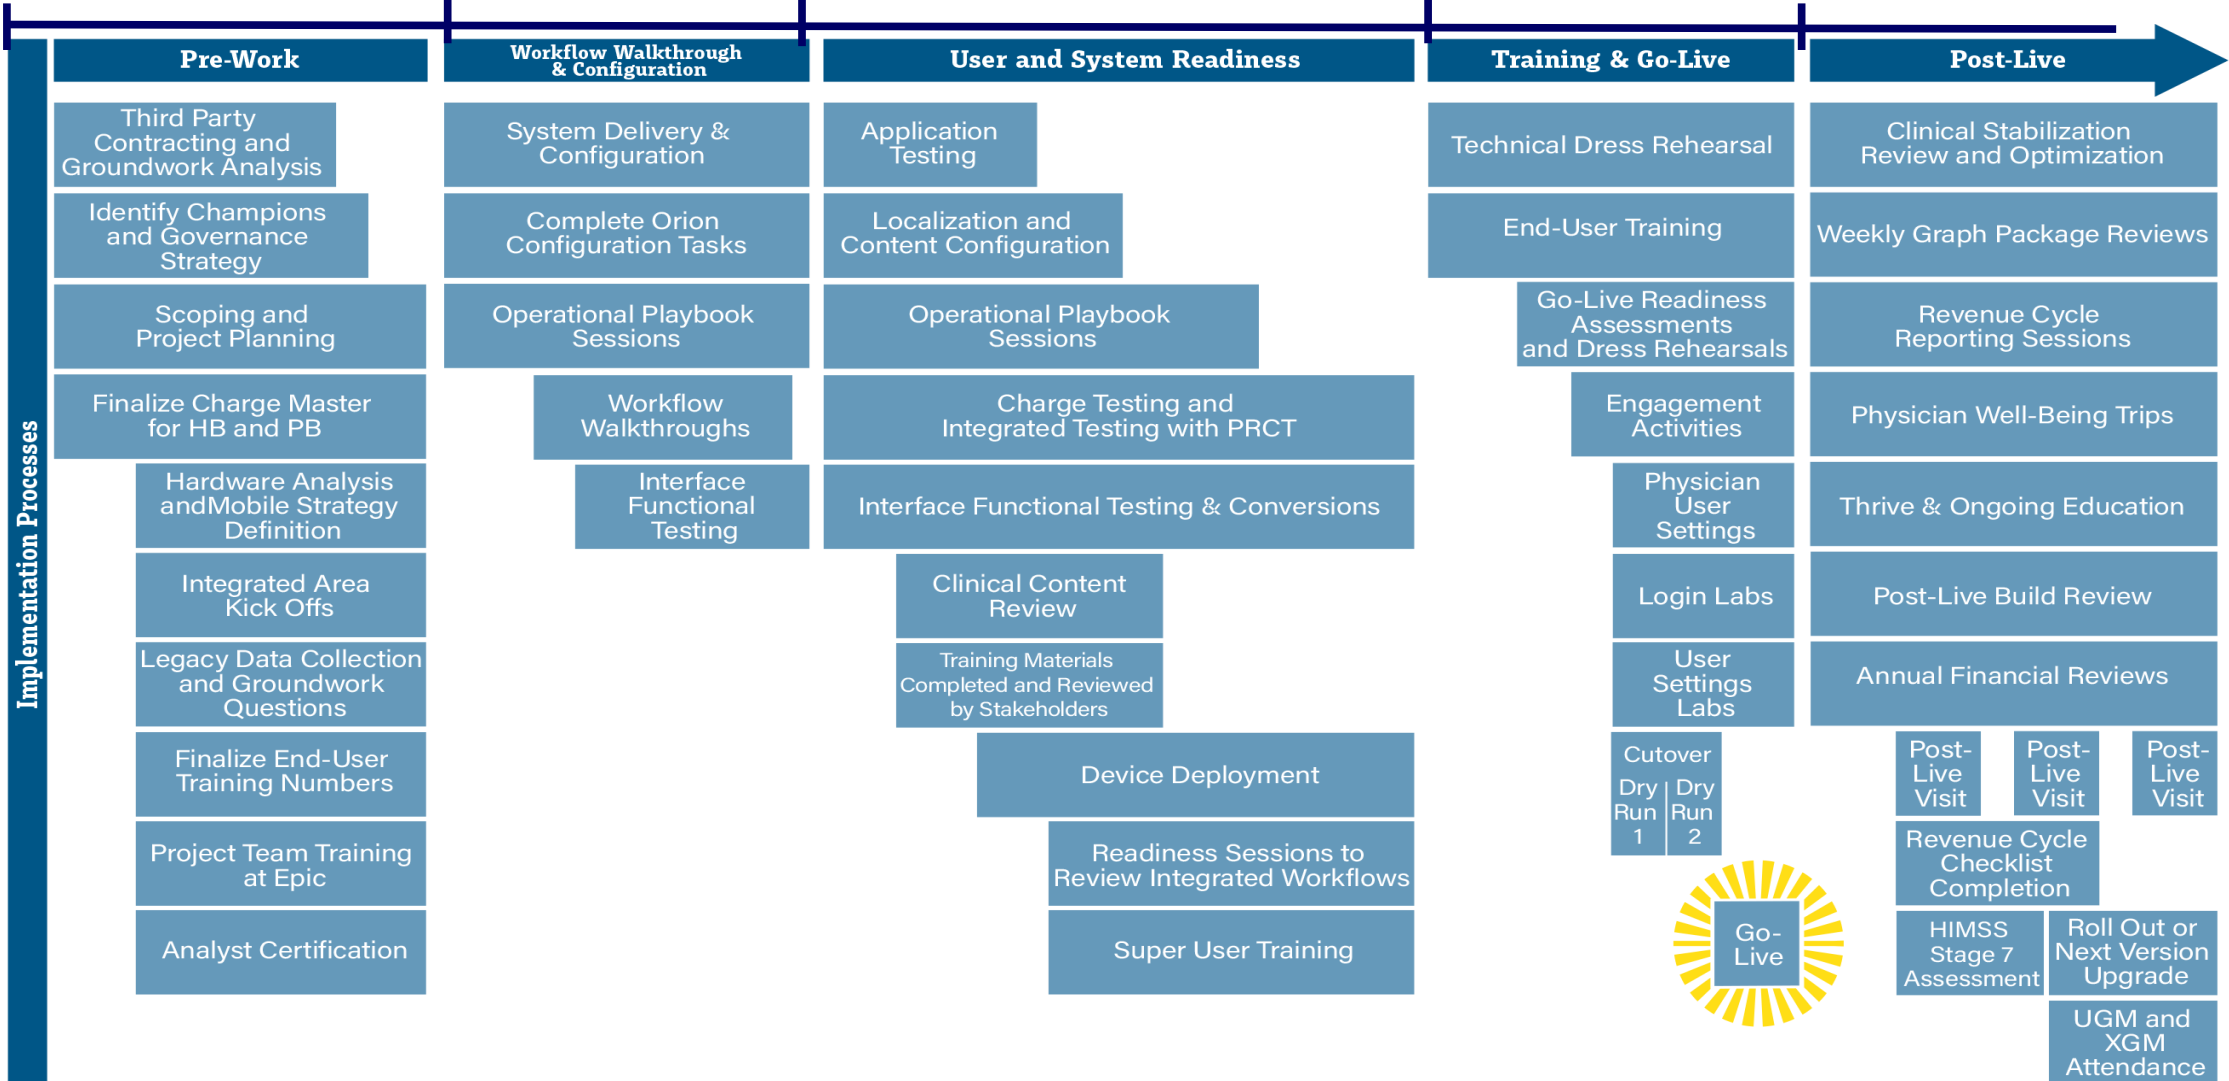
Implementation Processes

Pre-Work

Third Party Contracting and Groundwork Analysis

Identify Champions and Governance Strategy

Scoping and Project Planning

Finalize Charge Master for HB and PB

Hardware Analysis andMobile Strategy Definition

Integrated Area Kick Offs

Legacy Data Collection and Groundwork Questions

Finalize End-User Training Numbers

Project Team Training at Epic

Analyst Certification

Workflow Walkthrough & Configuration

System Delivery & Configuration

Complete Orion Configuration Tasks

Operational Playbook Sessions

Workflow Walkthroughs

Interface Functional Testing

User and System Readiness

Application Testing

Localization and Content Configuration

Operational Playbook Sessions

Charge Testing and Integrated Testing with PRCT

Interface Functional Testing & Conversions

Clinical Content Review

Training Materials Completed and Reviewed by Stakeholders

Device Deployment

Readiness Sessions to Review Integrated Workflows

Super User Training

Training & Go-Live

Technical Dress Rehearsal

End-User Training

Go-Live Readiness Assessments and Dress Rehearsals

Engagement Activities

Physician User Settings

Login Labs

User Settings Labs

Cutover

Dry Run 1

Dry Run 2

Go-Live

Post-Live

Clinical Stabilization Review and Optimization

Weekly Graph Package Reviews

Revenue Cycle Reporting Sessions

Physician Well-Being Trips

Thrive & Ongoing Education

Post-Live Build Review

Annual Financial Reviews

Post-Live Visit

Post-Live Visit

Post-Live Visit

Revenue Cycle Checklist Completion

HIMSS Stage 7 Assessment

Roll Out or Next Version Upgrade

UGM and XGM Attendance